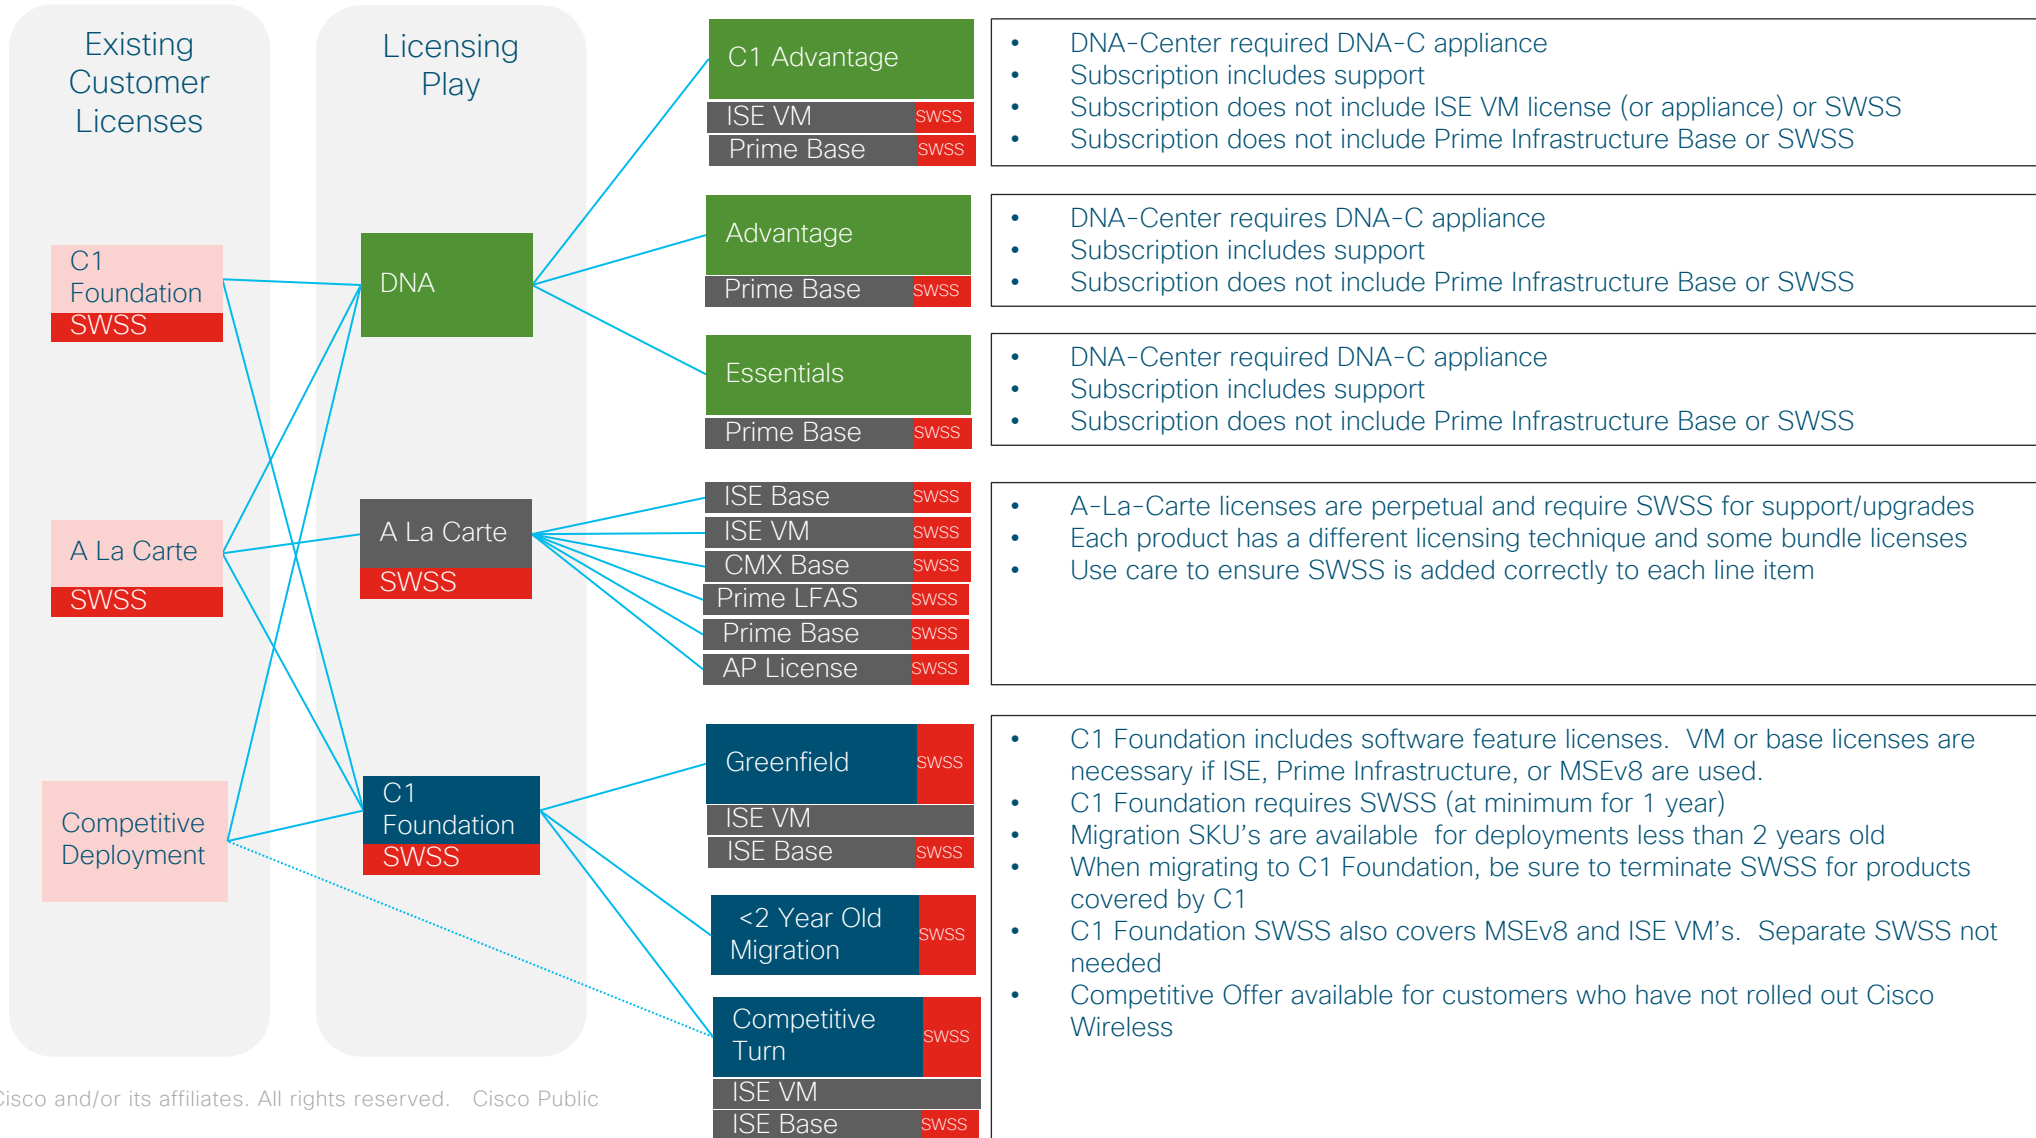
Existing Customer Licenses

Licensing Play

C1 Foundation
SWSS

A La Carte
SWSS

Competitive Deployment

DNA

A La Carte
SWSS

C1 Foundation
SWSS

C1 Advantage
ISE VM SWSS
Prime Base SWSS

- DNA-Center required DNA-C appliance
- Subscription includes support
- Subscription does not include ISE VM license (or appliance) or SWSS
- Subscription does not include Prime Infrastructure Base or SWSS

Advantage
Prime Base SWSS

- DNA-Center requires DNA-C appliance
- Subscription includes support
- Subscription does not include Prime Infrastructure Base or SWSS

Essentials
Prime Base SWSS

- DNA-Center required DNA-C appliance
- Subscription includes support
- Subscription does not include Prime Infrastructure Base or SWSS

ISE Base SWSS
ISE VM SWSS
CMX Base SWSS
Prime LFAS SWSS
Prime Base SWSS
AP License SWSS

- A-La-Carte licenses are perpetual and require SWSS for support/upgrades
- Each product has a different licensing technique and some bundle licenses
- Use care to ensure SWSS is added correctly to each line item

Greenfield SWSS
ISE VM
ISE Base SWSS

<2 Year Old Migration SWSS

Competitive Turn SWSS
ISE VM
ISE Base SWSS

- C1 Foundation includes software feature licenses. VM or base licenses are necessary if ISE, Prime Infrastructure, or MSEv8 are used.
- C1 Foundation requires SWSS (at minimum for 1 year)
- Migration SKU's are available for deployments less than 2 years old
- When migrating to C1 Foundation, be sure to terminate SWSS for products covered by C1
- C1 Foundation SWSS also covers MSEv8 and ISE VM's. Separate SWSS not needed
- Competitive Offer available for customers who have not rolled out Cisco Wireless

isco and/or its affiliates. All rights reserved. Cisco Public